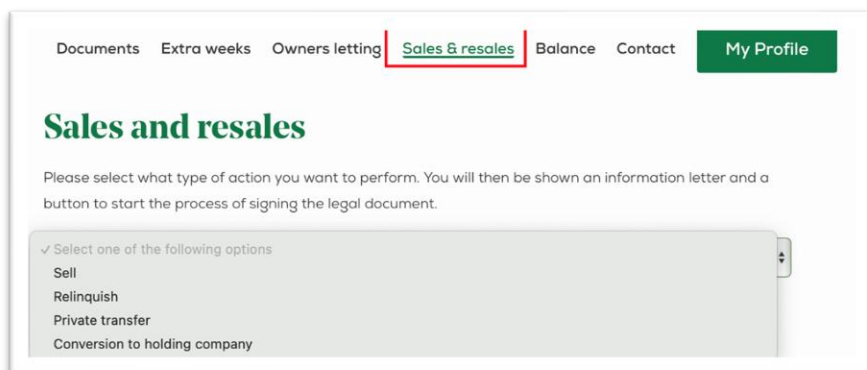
Documents Extra weeks Owners letting Sales & resales Balance Contact My Profile

Sales and resales

Please select what type of action you want to perform. You will then be shown an information letter and a button to start the process of signing the legal document.

✓ Select one of the following options
Sell
Relinquish
Private transfer
Conversion to holding company